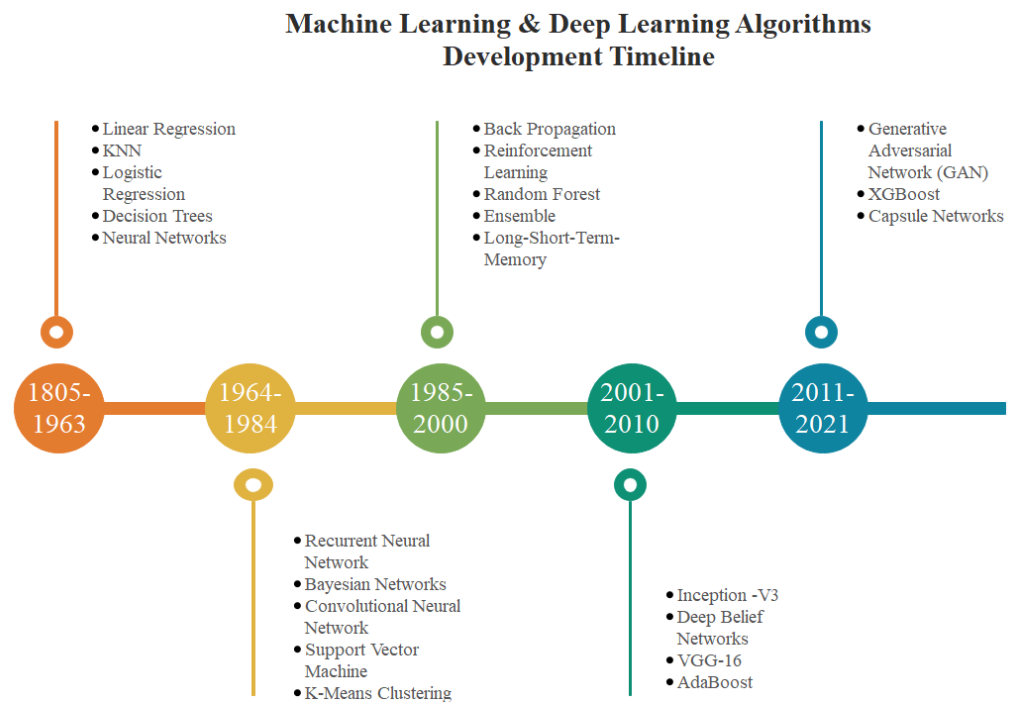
Machine Learning & Deep Learning Algorithms
Development Timeline

• Linear Regression
• KNN
• Logistic Regression
• Decision Trees
• Neural Networks

• Back Propagation
• Reinforcement Learning
• Random Forest
• Ensemble
• Long-Short-Term-Memory

• Generative Adversarial Network (GAN)
• XGBoost
• Capsule Networks

1805-1963

1964-1984

1985-2000

2001-2010

2011-2021

• Recurrent Neural Network
• Bayesian Networks
• Convolutional Neural Network
• Support Vector Machine
• K-Means Clustering

• Inception -V3
• Deep Belief Networks
• VGG-16
• AdaBoost